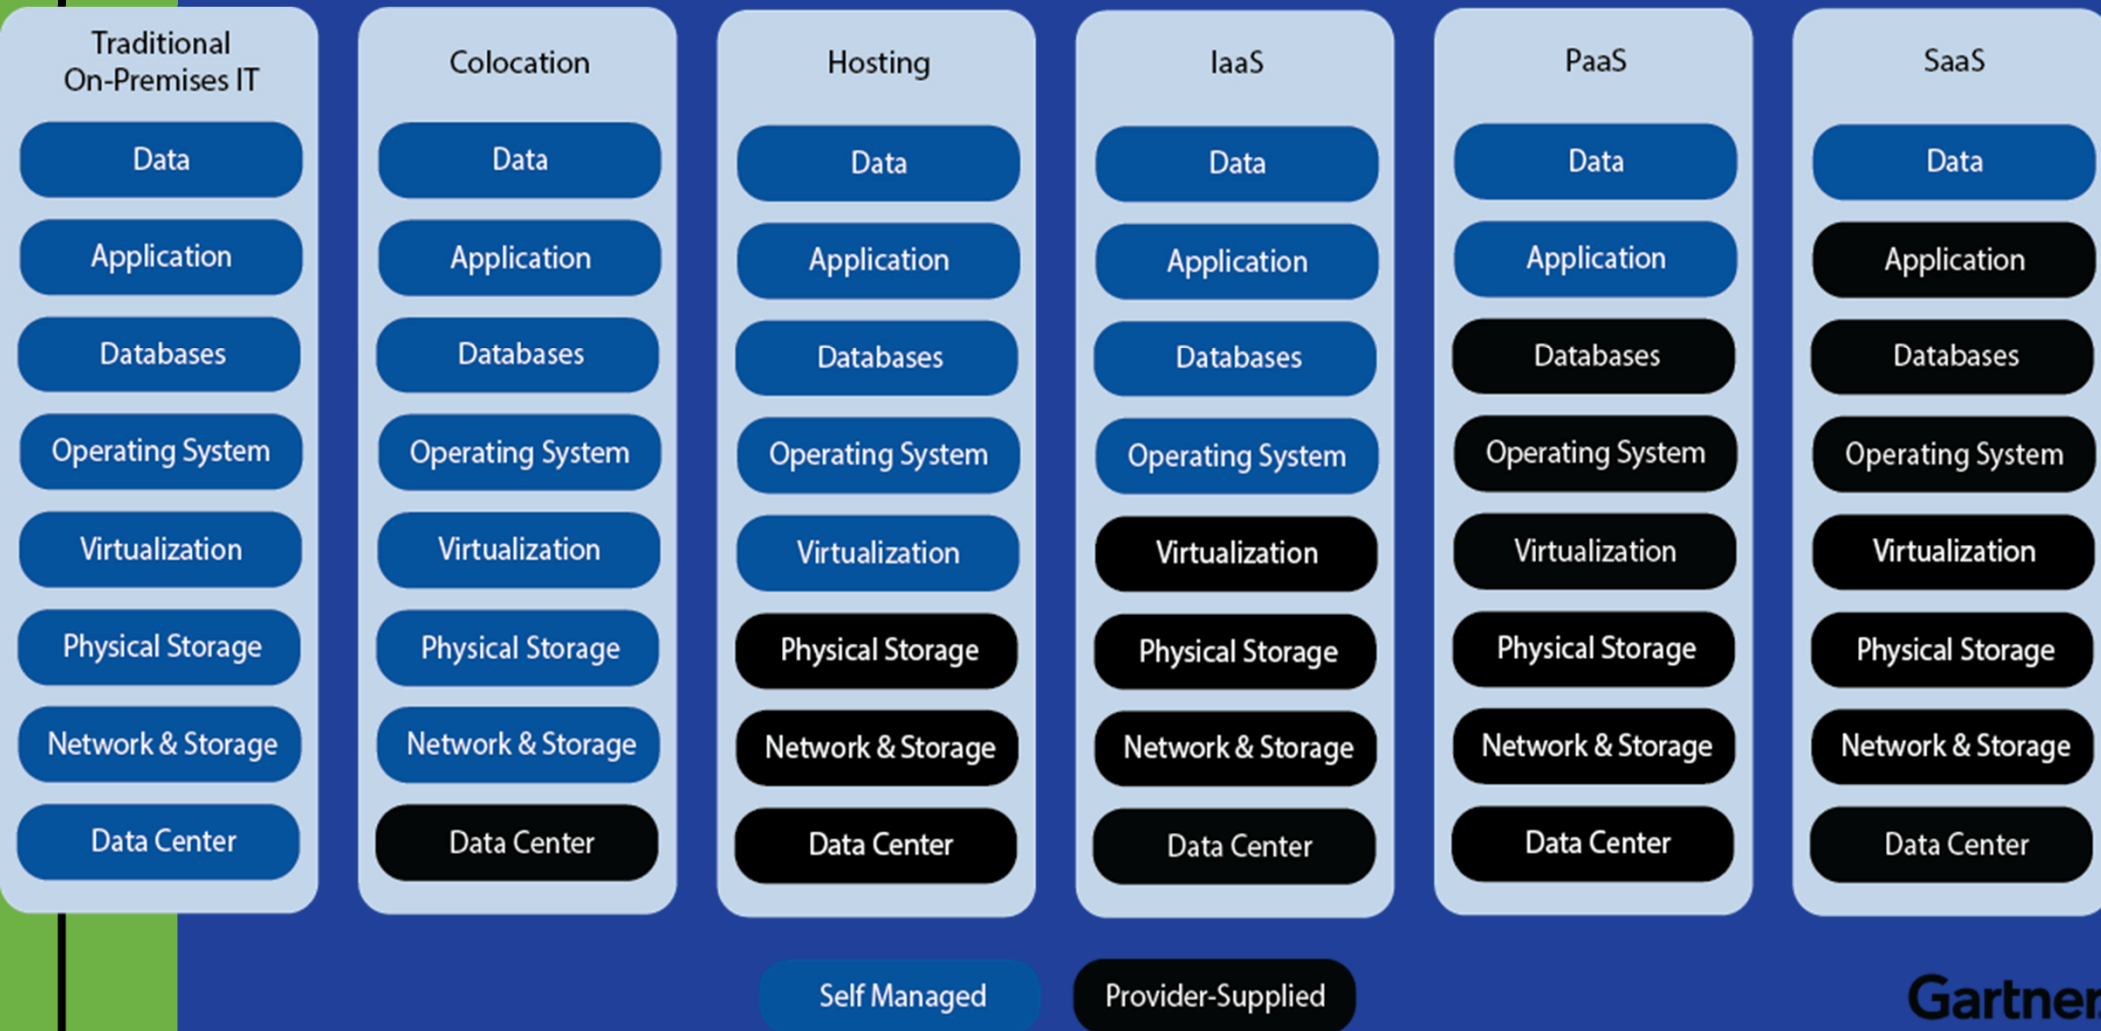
Traditional On-Premises IT
Data
Application
Databases
Operating System
Virtualization
Physical Storage
Network & Storage
Data Center

Colocation
Data
Application
Databases
Operating System
Virtualization
Physical Storage
Network & Storage
Data Center

Hosting
Data
Application
Databases
Operating System
Virtualization
Physical Storage
Network & Storage
Data Center

IaaS
Data
Application
Databases
Operating System
Virtualization
Physical Storage
Network & Storage
Data Center

PaaS
Data
Application
Databases
Operating System
Virtualization
Physical Storage
Network & Storage
Data Center

SaaS
Data
Application
Databases
Operating System
Virtualization
Physical Storage
Network & Storage
Data Center

Self Managed
Provider-Supplied

Gartner